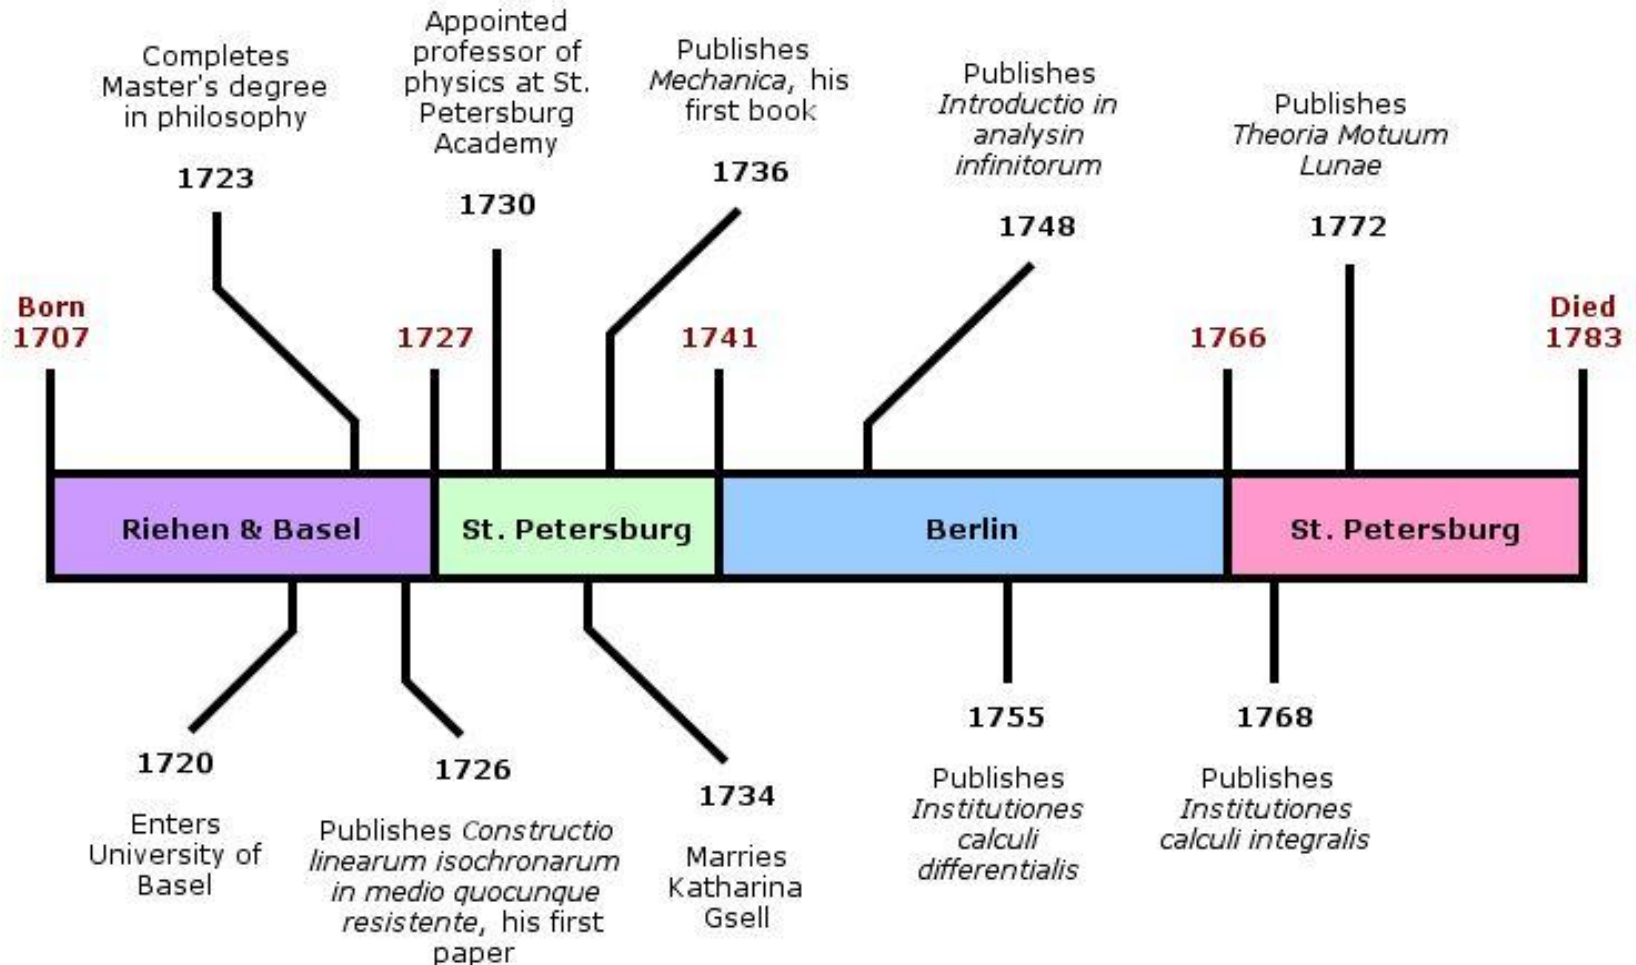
Completes Master's degree in philosophy

1723

Appointed professor of physics at St. Petersburg Academy

1730

Publishes *Mechanica*, his first book

1736

Publishes *Introductio in analysin infinitorum*

1748

Publishes *Theoria Motuum Lunae*

1772

Born 1707

1727

1741

1766

Died 1783

Riehen & Basel

St. Petersburg

Berlin

St. Petersburg

1720

Enters University of Basel

1726

Publishes *Constructio linearum isochronarum in medio quocunque resistente*, his first paper

1734

Marries Katharina Gsell

1755

Publishes *Institutiones calculi differentialis*

1768

Publishes *Institutiones calculi integralis*